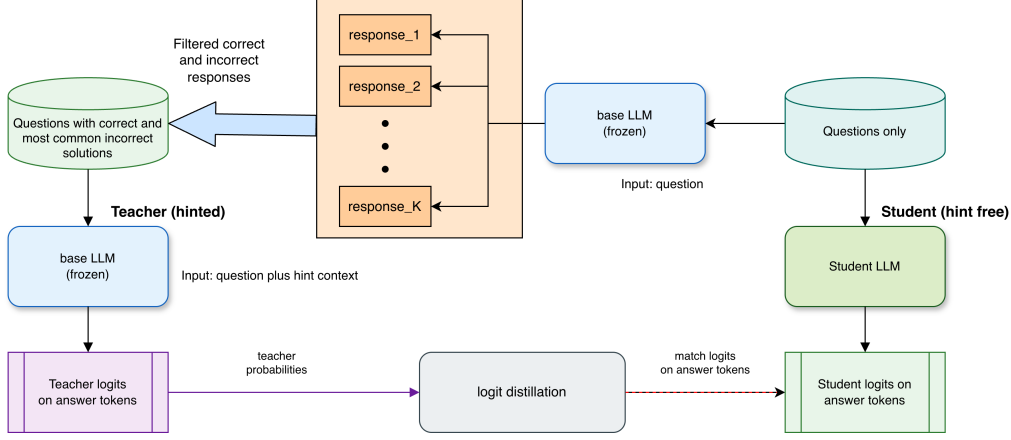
Filtered correct and incorrect responses

response_1

response_2

response_K

Questions with correct and most common incorrect solutions

base LLM (frozen)

Questions only

Input: question

Teacher (hinted)

Student (hint free)

base LLM (frozen)

Input: question plus hint context

Student LLM

teacher probabilities

match logits on answer tokens

Teacher logits on answer tokens

logit distillation

Student logits on answer tokens